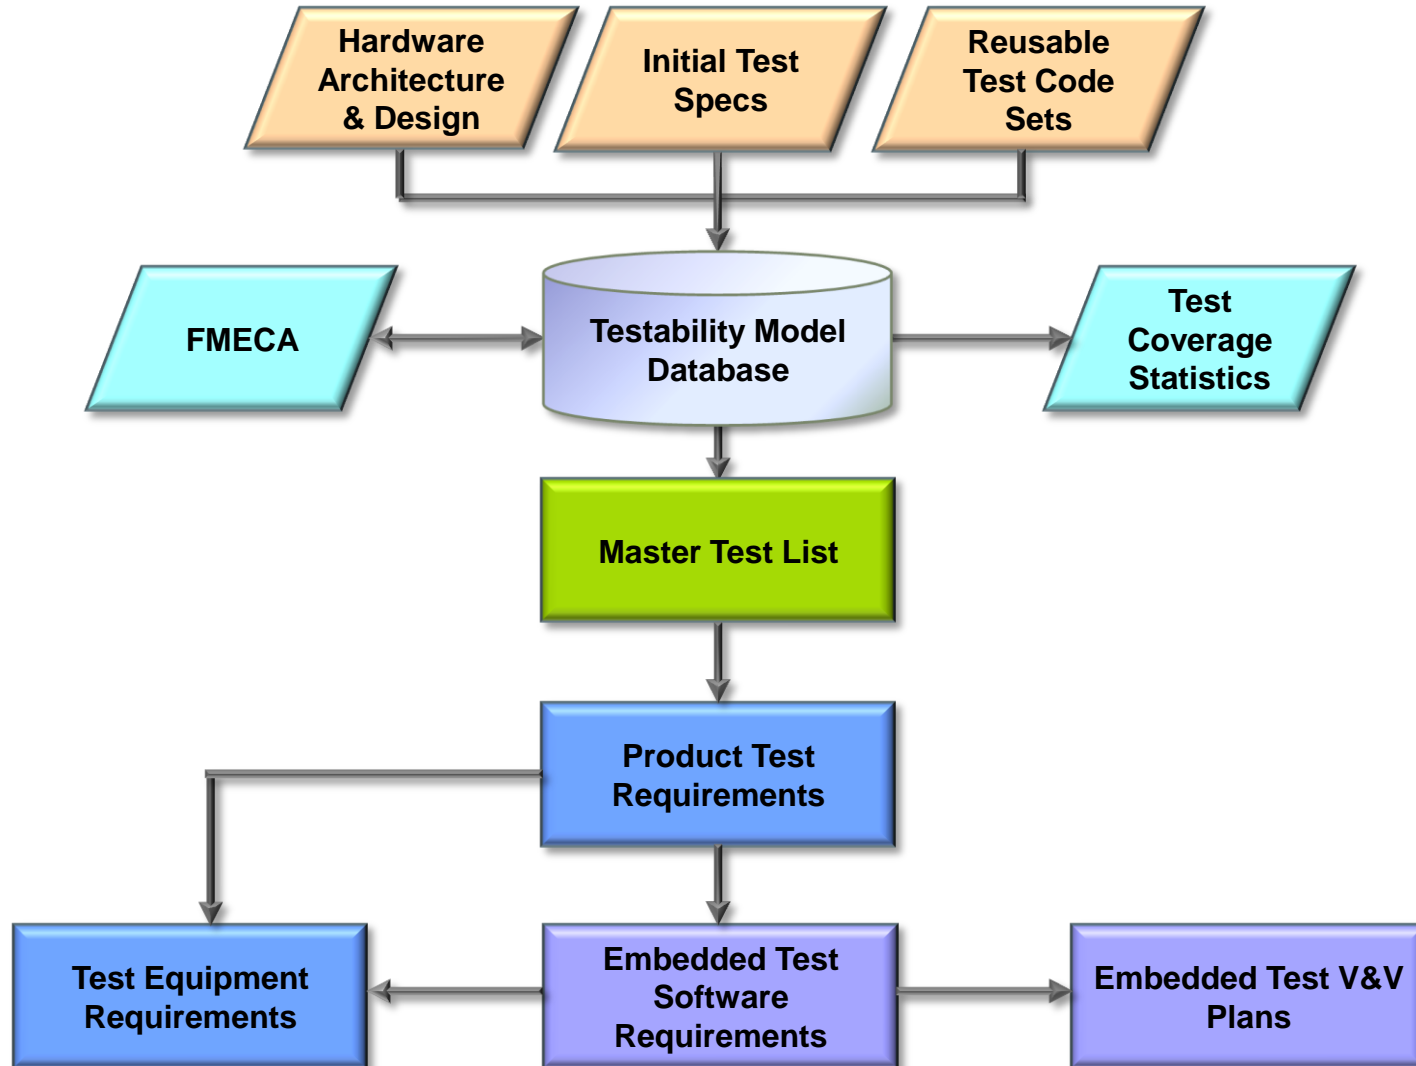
Hardware Architecture & Design

Initial Test Specs

Reusable Test Code Sets

FMECA

Testability Model Database

Test Coverage Statistics

Master Test List

Product Test Requirements

Test Equipment Requirements

Embedded Test Software Requirements

Embedded Test V&V Plans